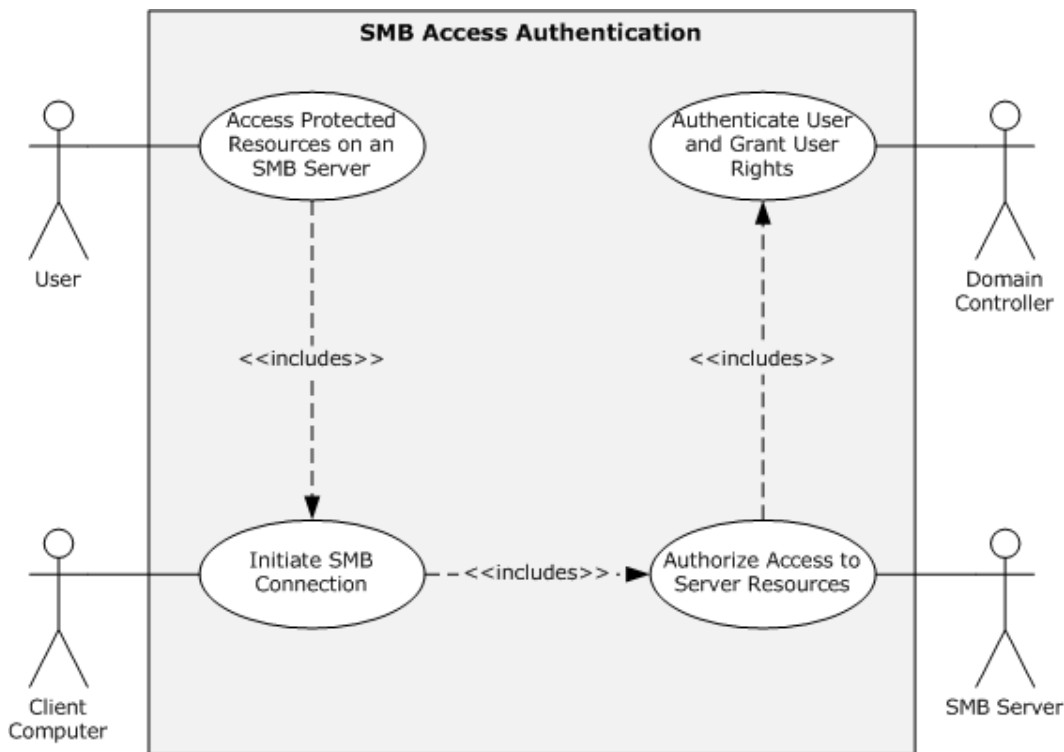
SMB Access Authentication

User

Access Protected Resources on an SMB Server

Authenticate User and Grant User Rights

Domain Controller

<<includes>>

<<includes>>

Client Computer

Initiate SMB Connection

<<includes>>

Authorize Access to Server Resources

SMB Server